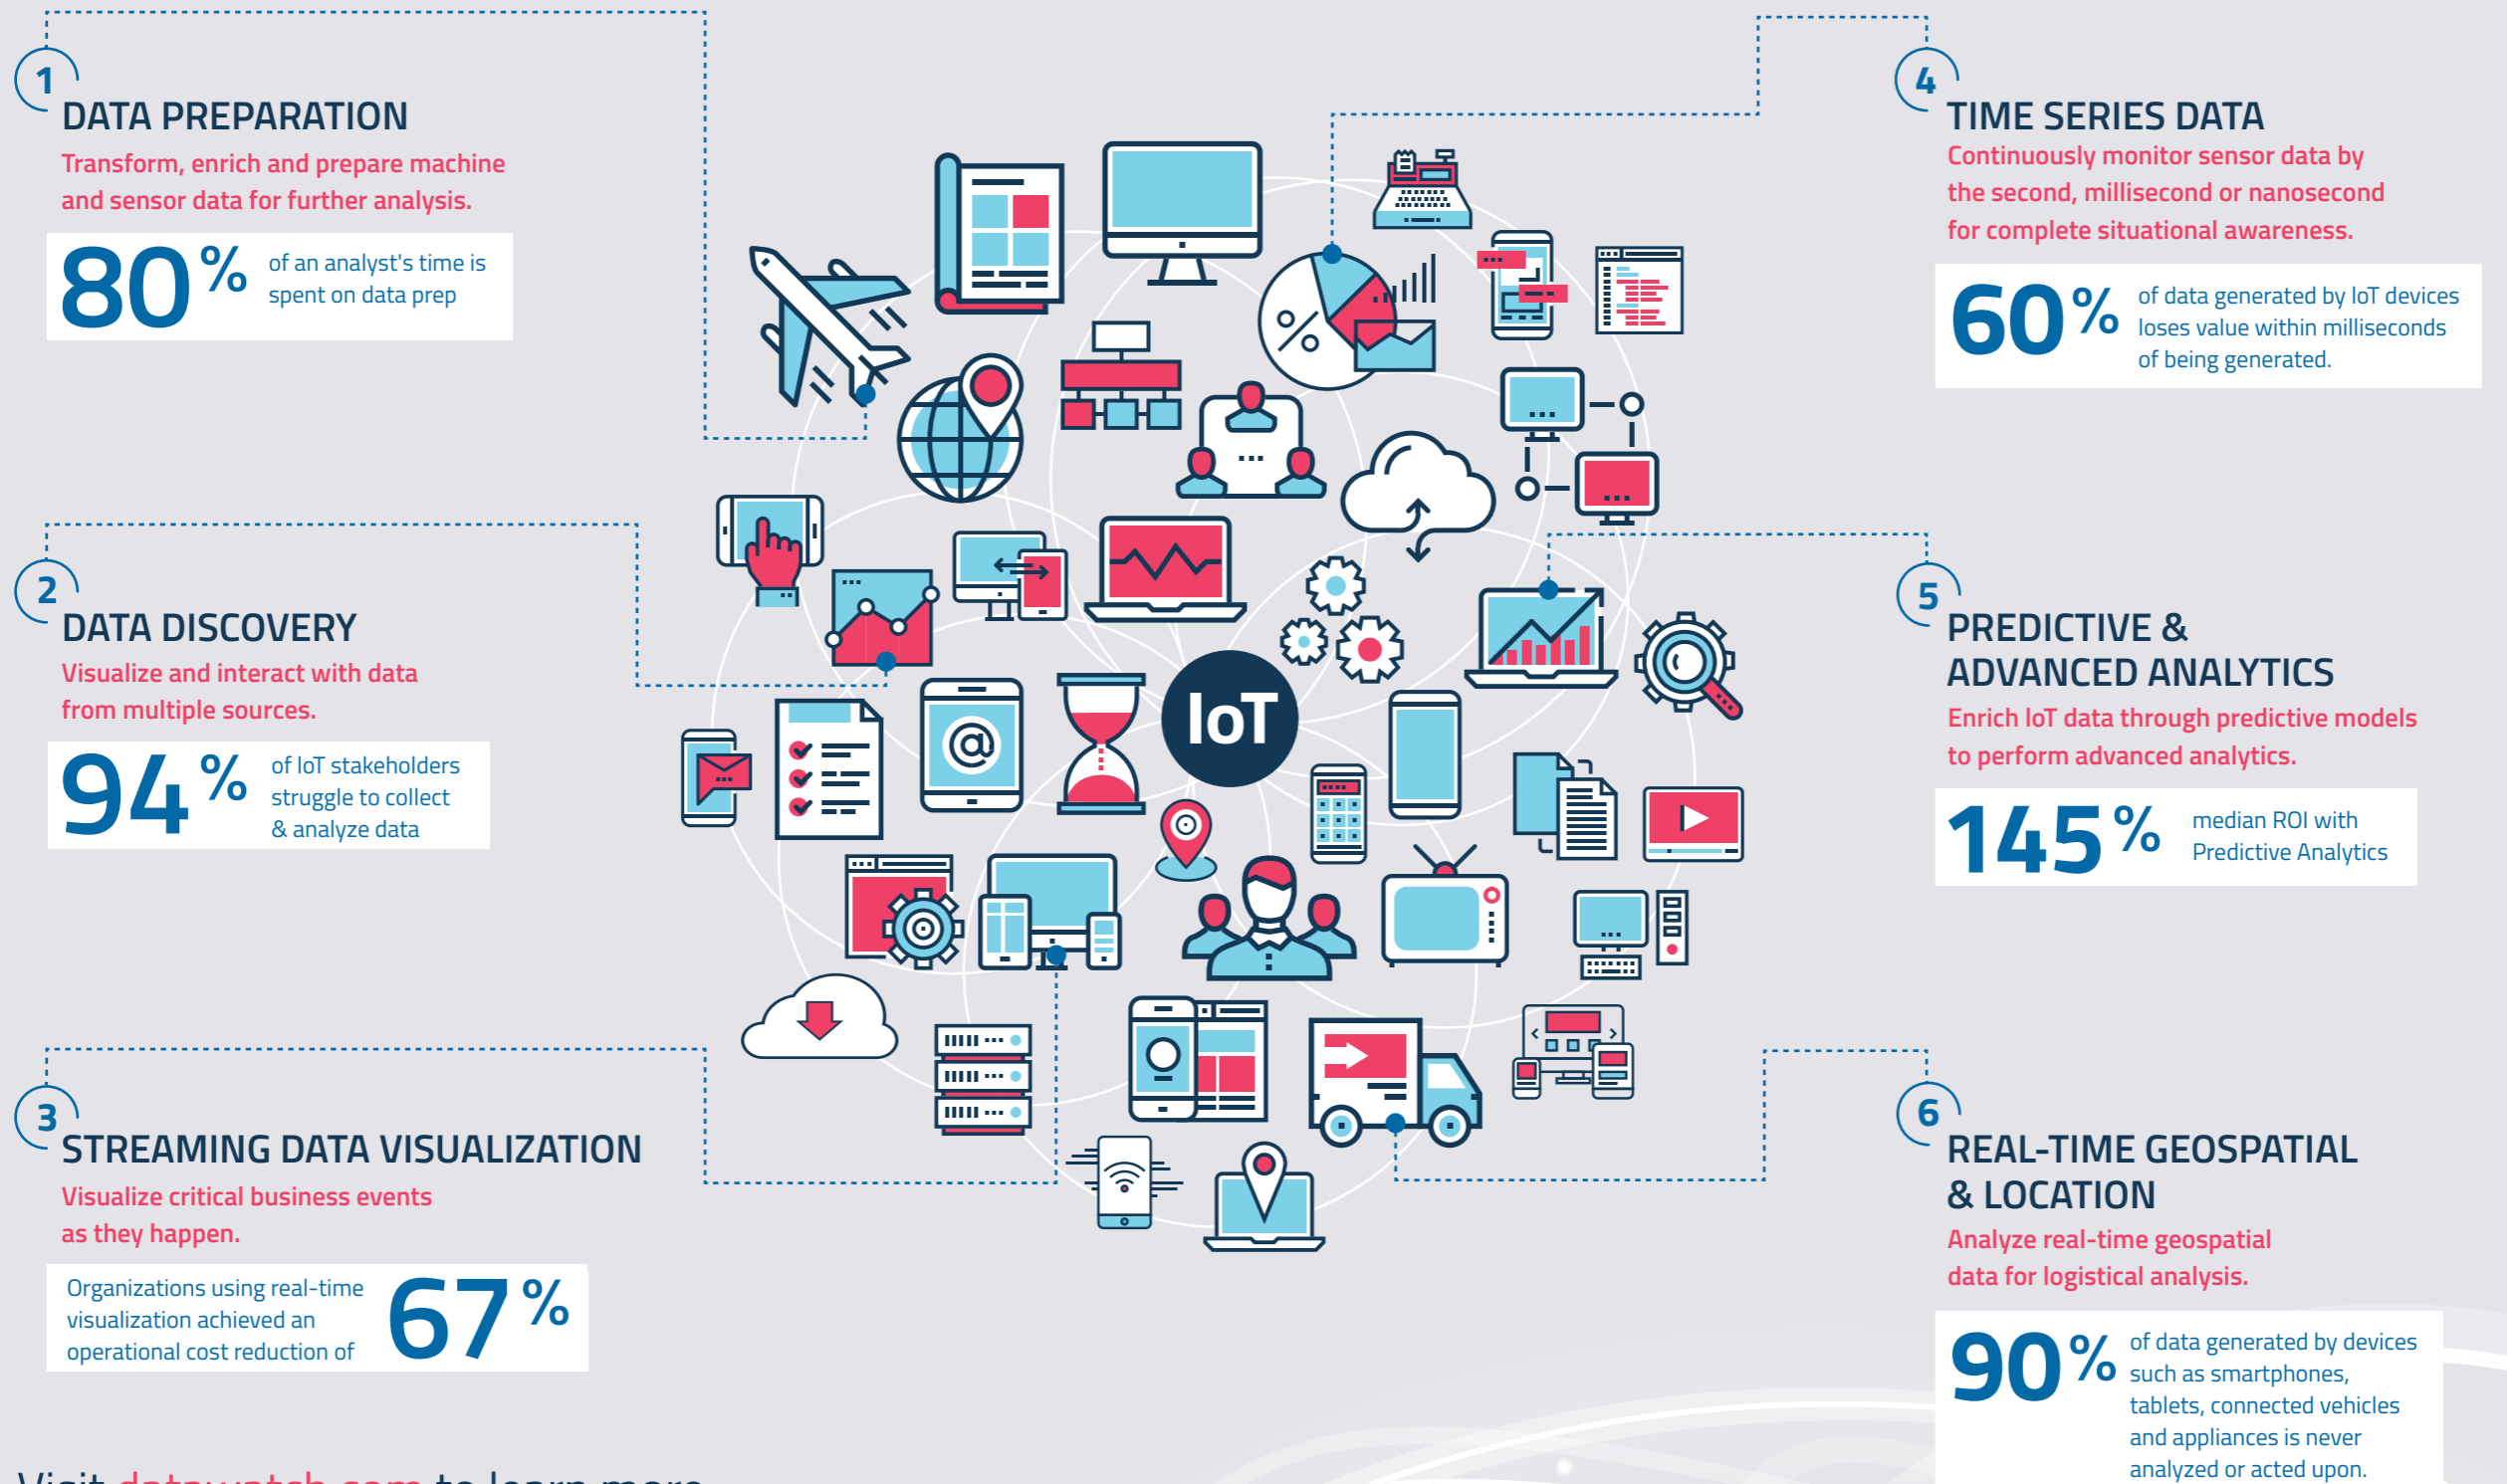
1
DATA PREPARATION
Transform, enrich and prepare machine and sensor data for further analysis.
80% of an analyst's time is spent on data prep

2
DATA DISCOVERY
Visualize and interact with data from multiple sources.
94% of IoT stakeholders struggle to collect & analyze data

3
STREAMING DATA VISUALIZATION
Visualize critical business events as they happen.
Organizations using real-time visualization achieved an operational cost reduction of 67%

IoT

4
TIME SERIES DATA
Continuously monitor sensor data by the second, millisecond or nanosecond for complete situational awareness.
60% of data generated by IoT devices loses value within milliseconds of being generated.

5
PREDICTIVE & ADVANCED ANALYTICS
Enrich IoT data through predictive models to perform advanced analytics.
145% median ROI with Predictive Analytics

6
REAL-TIME GEOSPATIAL & LOCATION
Analyze real-time geospatial data for logistical analysis.
90% of data generated by devices such as smartphones, tablets, connected vehicles and appliances is never analyzed or acted upon.

Visit datawatch.com to learn more